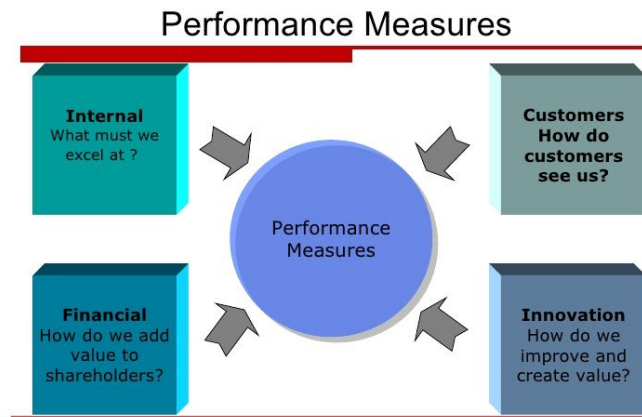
Performance Measures

Internal
What must we excel at ?

Customers
How do customers see us?

Performance Measures

Financial
How do we add value to shareholders?

Innovation
How do we improve and create value?